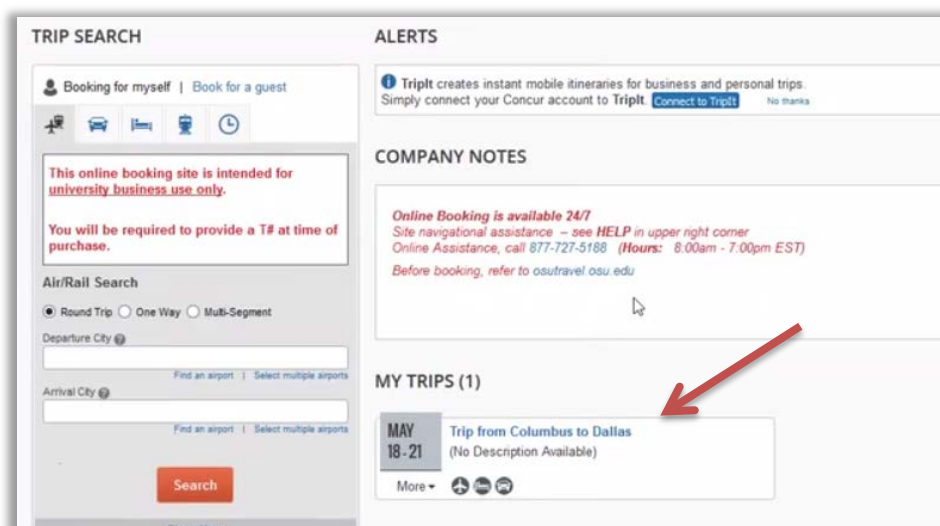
TRIP SEARCH

Booking for myself | Book for a guest

This online booking site is intended for university business use only.

You will be required to provide a T# at time of purchase.

Air/Rail Search

Round Trip One Way Multi-Segment

Departure City

Find an airport | Select multiple airports

Arrival City

Find an airport | Select multiple airports

Search

ALERTS

TripIt creates instant mobile itineraries for business and personal trips. Simply connect your Concur account to TripIt. Connect to TripIt No thanks

COMPANY NOTES

Online Booking is available 24/7
Site navigational assistance – see HELP in upper right corner
Online Assistance, call 877-727-5188 (Hours: 8:00am - 7:00pm EST)
Before booking, refer to osutravel.osu.edu

MY TRIPS (1)

MAY 18 - 21

Trip from Columbus to Dallas
(No Description Available)

More